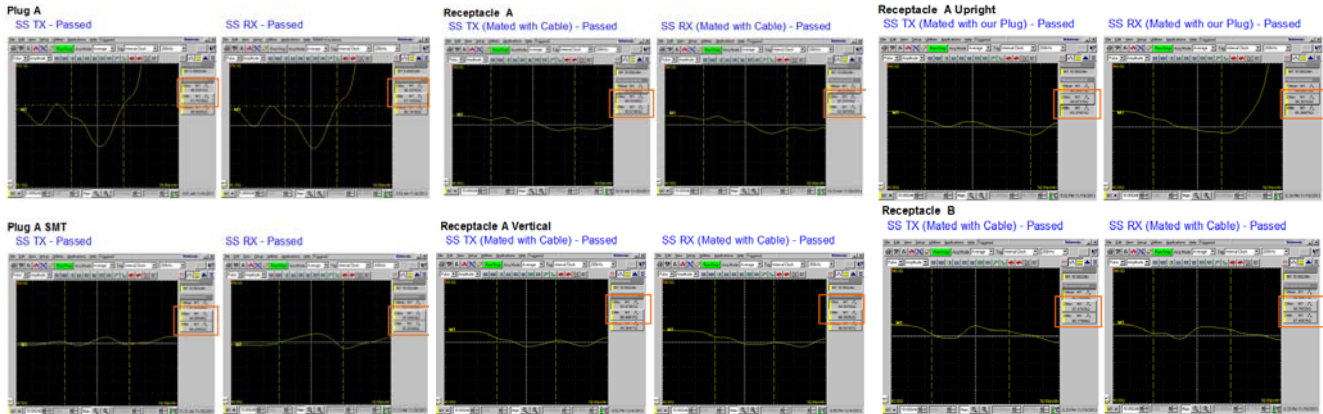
Plug A
SS TX - Passed

SS RX - Passed

Receptacle A
SS TX (Mated with Cable) - Passed

SS RX (Mated with Cable) - Passed

Receptacle A Upright
SS TX (Mated with our Plug) - Passed

SS RX (Mated with our Plug) - Passed

Plug A SMT
SS TX - Passed

SS RX - Passed

Receptacle A Vertical
SS TX (Mated with Cable) - Passed

SS RX (Mated with Cable) - Passed

Receptacle B
SS TX (Mated with Cable) - Passed

SS RX (Mated with Cable) - Passed